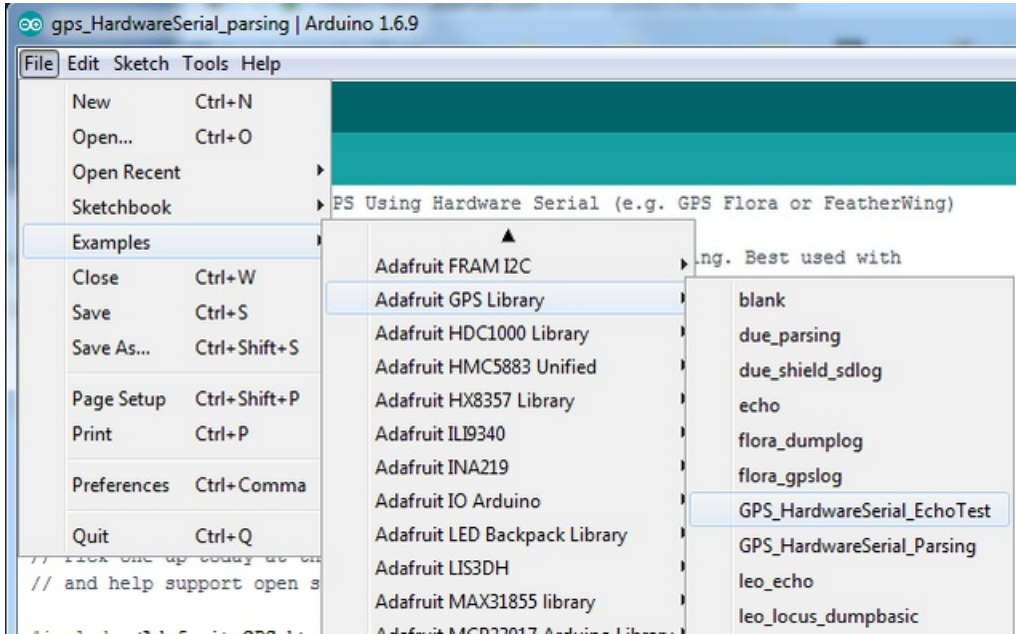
gps_HardwareSerial_parsing | Arduino 1.6.9

File Edit Sketch Tools Help

New Ctrl+N
Open... Ctrl+O
Open Recent
Sketchbook
Examples
Close Ctrl+W
Save Ctrl+S
Save As... Ctrl+Shift+S
Page Setup Ctrl+Shift+P
Print Ctrl+P
Preferences Ctrl+Comma
Quit Ctrl+Q

PS Using Hardware Serial (e.g. GPS Flora or FeatherWing)

ng. Best used with

// and help support open s

Adafruit FRAM I2C
Adafruit GPS Library
Adafruit HDC1000 Library
Adafruit HMC5883 Unified
Adafruit HX8357 Library
Adafruit ILI9340
Adafruit INA219
Adafruit IO Arduino
Adafruit LED Backpack Library
Adafruit LIS3DH
Adafruit MAX31855 library

blank
due_parsing
due_shield_sdlog
echo
flora_dumplog
flora_gpslog
GPS_HardwareSerial_EchoTest
GPS_HardwareSerial_Parsing
leo_echo
leo_locus_dumpbasic